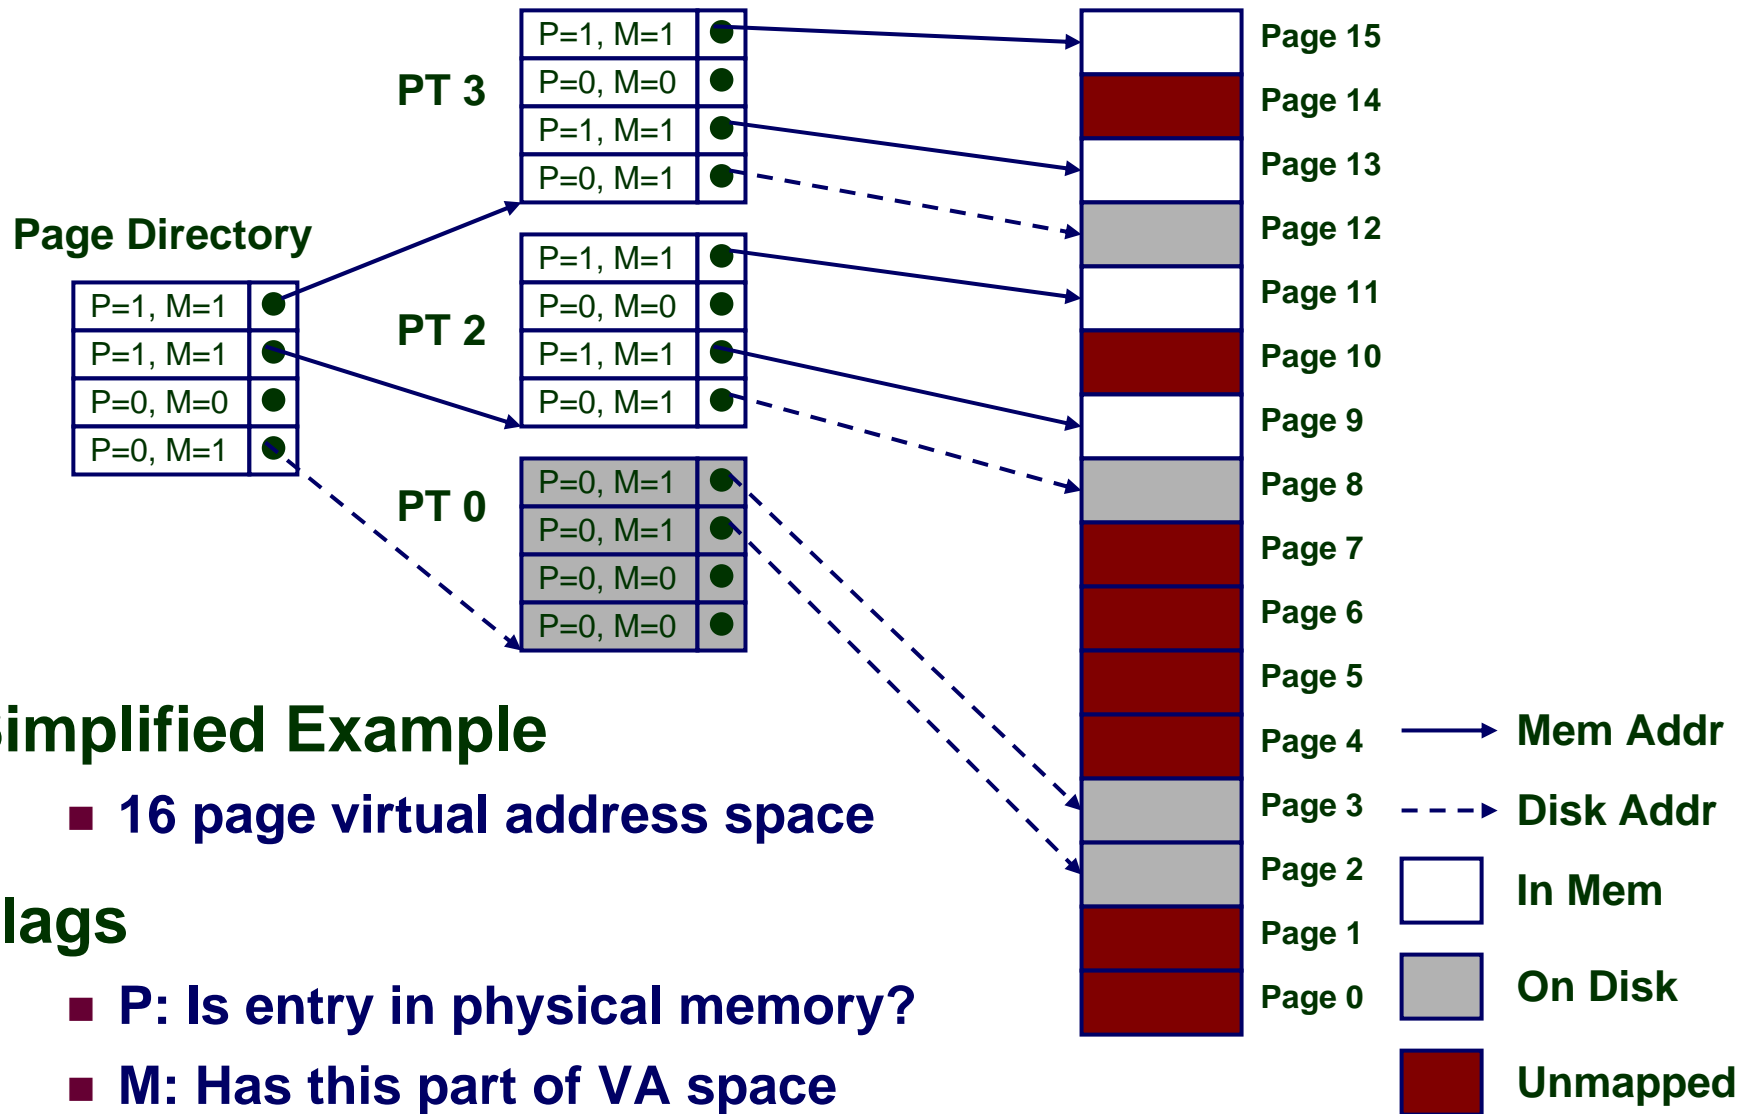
Page Directory

| P=1, M=1 | |
|---|---|
| P=1, M=1 | |
| P=0, M=0 | |
| P=0, M=1 | |

PT 3

| P=1, M=1 | |
|---|---|
| P=0, M=0 | |
| P=1, M=1 | |
| P=0, M=1 | |

PT 2

| P=1, M=1 | |
|---|---|
| P=0, M=0 | |
| P=1, M=1 | |
| P=0, M=1 | |

PT 0

| P=0, M=1 | |
|---|---|
| P=0, M=1 | |
| P=0, M=0 | |
| P=0, M=0 | |

Page 15
Page 14
Page 13
Page 12
Page 11
Page 10
Page 9
Page 8
Page 7
Page 6
Page 5
Page 4
Page 3
Page 2
Page 1
Page 0

Mem Addr
Disk Addr
In Mem
On Disk
Unmapped

implified Example
16 page virtual address space

lags
P: Is entry in physical memory?
M: Has this part of VA space